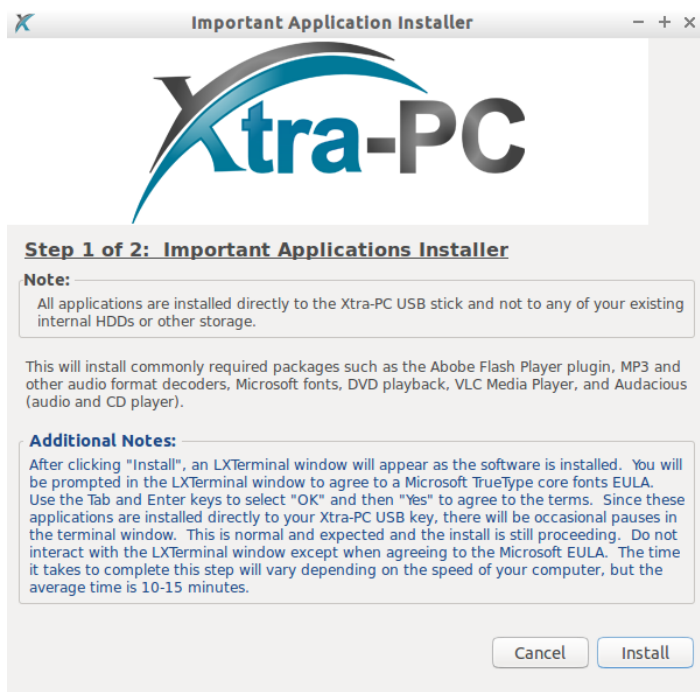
Important Application Installer

– + ×

Xtra-PC

Step 1 of 2: Important Applications Installer

Note:

All applications are installed directly to the Xtra-PC USB stick and not to any of your existing internal HDDs or other storage.

This will install commonly required packages such as the Abobe Flash Player plugin, MP3 and other audio format decoders, Microsoft fonts, DVD playback, VLC Media Player, and Audacious (audio and CD player).

Additional Notes:

After clicking "Install", an LXTerminal window will appear as the software is installed. You will be prompted in the LXTerminal window to agree to a Microsoft TrueType core fonts EULA. Use the Tab and Enter keys to select "OK" and then "Yes" to agree to the terms. Since these applications are installed directly to your Xtra-PC USB key, there will be occasional pauses in the terminal window. This is normal and expected and the install is still proceeding. Do not interact with the LXTerminal window except when agreeing to the Microsoft EULA. The time it takes to complete this step will vary depending on the speed of your computer, but the average time is 10-15 minutes.

Cancel

Install